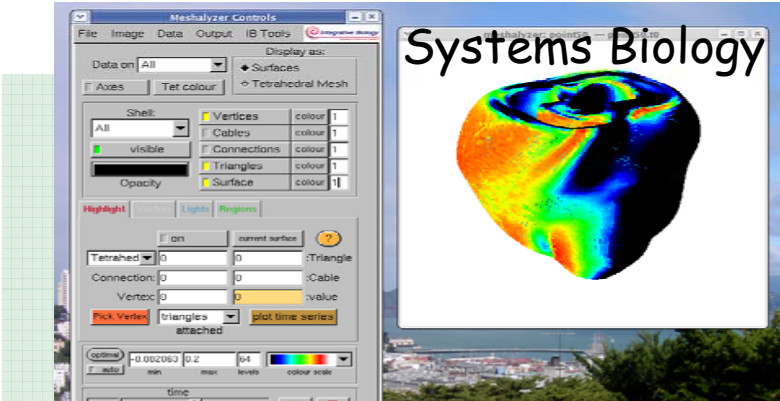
Meshalyzer Controls

File Image Data Output IB Tools

Display as:
Data on All
◆ Surfaces
◇ Tetrahedral Mesh
Axes Tet colour

Shell:
All
visible
Opacity

Vertices colour 1
Cables colour 1
Connections colour 1
Triangles colour 1
Surface colour 1

Highlight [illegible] Lights Regions

on current surface ?

Tetrahed 0 0 :Triangle
Connection: 0 0 :Cable
Vertex: 0 0 :value

Pick Vertex triangles attached plot time series

optimal auto -0.082063 0.2 64
min max levels colour scale

time

meshalyzer: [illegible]

Systems Biology